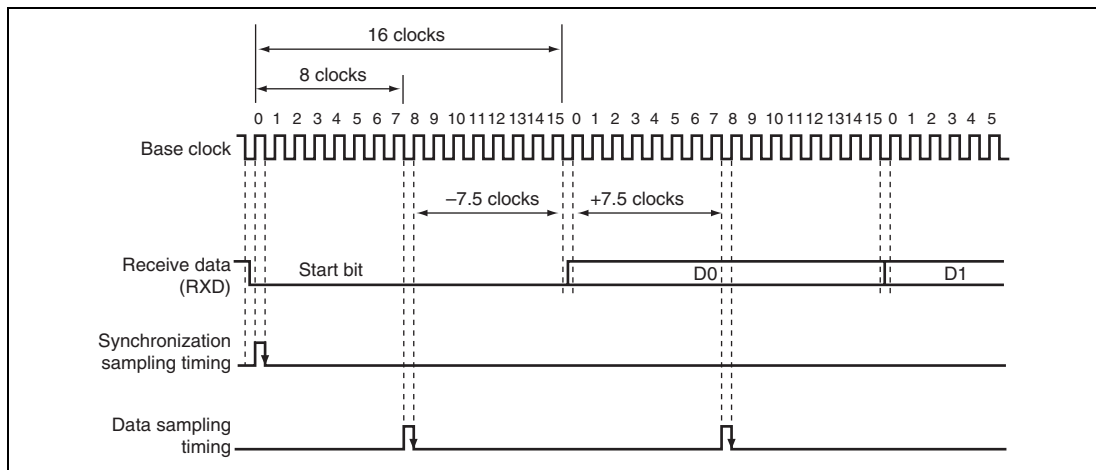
16 clocks

8 clocks

0 1 2 3 4 5 6 7 8 9 10 11 12 13 14 15 0 1 2 3 4 5 6 7 8 9 10 11 12 13 14 15 0 1 2 3 4 5

Base clock

–7.5 clocks

+7.5 clocks

Receive data (RXD)

Start bit

D0

D1

Synchronization sampling timing

Data sampling timing